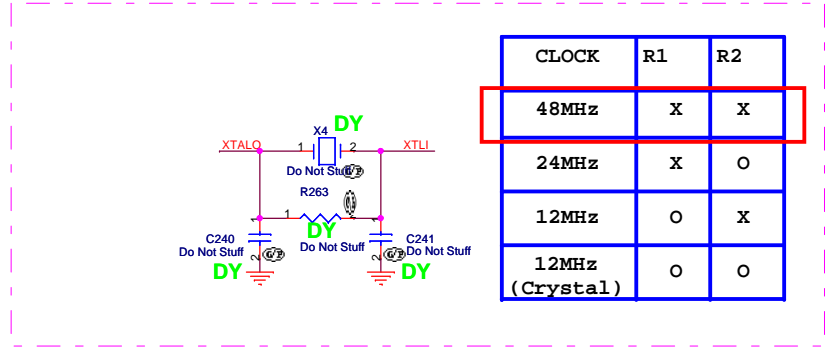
XTALO
X4
DY
1
2
XTLI
Do Not Stuff
R263
1
2
DY
Do Not Stuff
C240
Do Not Stuff
DY
C241
Do Not Stuff
DY

| CLOCK | R1 | R2 |
|---|---|---|
| 48MHz | X | X |
| 24MHz | X | O |
| 12MHz | O | X |
| 12MHz (Crystal) | O | O |